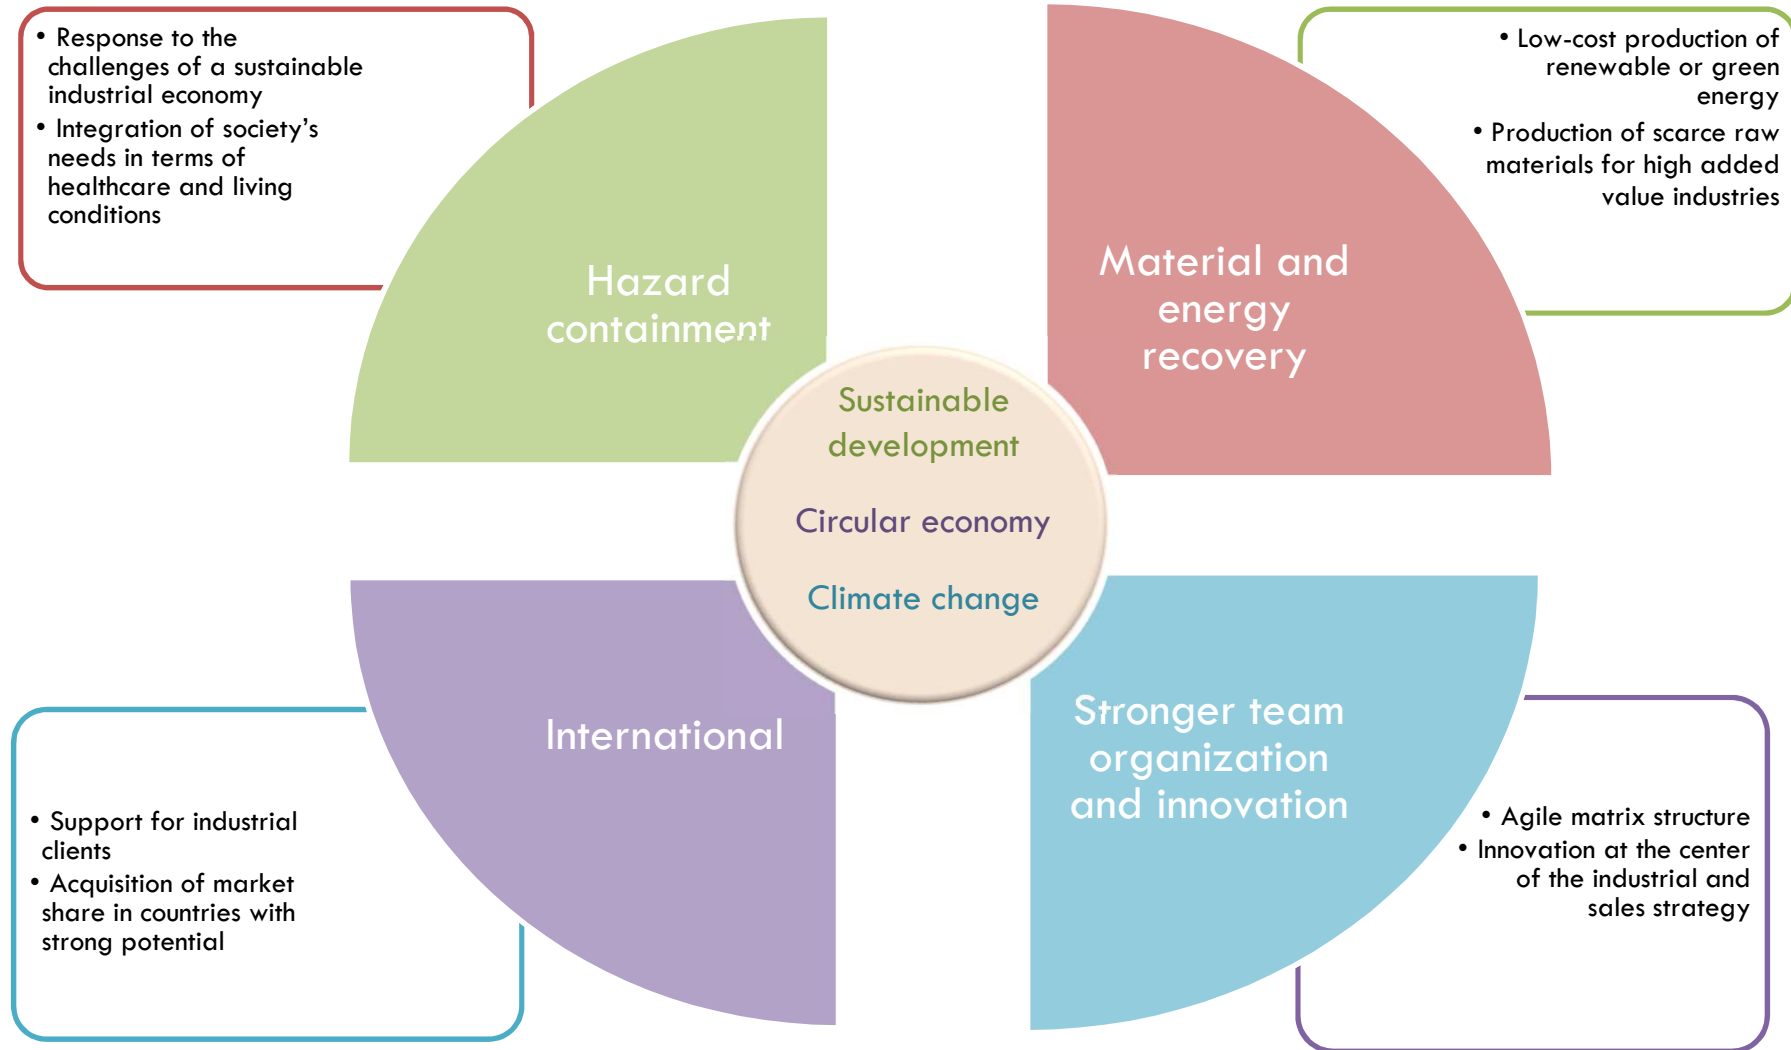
• Response to the challenges of a sustainable industrial economy
• Integration of society’s needs in terms of healthcare and living conditions

Hazard containment

• Low-cost production of renewable or green energy
• Production of scarce raw materials for high added value industries

Material and energy recovery

Sustainable development

Circular economy

Climate change

International

• Support for industrial clients
• Acquisition of market share in countries with strong potential

Stronger team organization and innovation

• Agile matrix structure
• Innovation at the center of the industrial and sales strategy